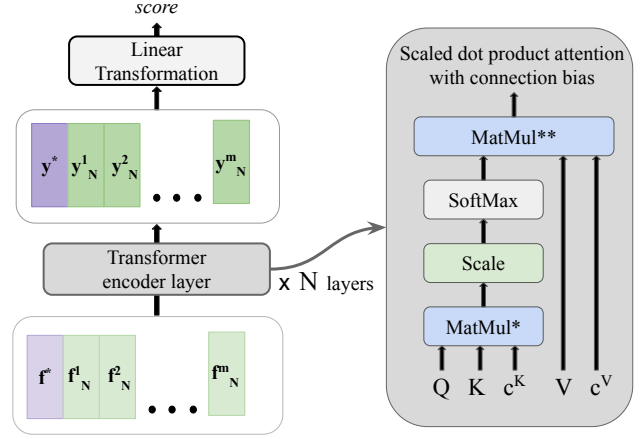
score

Linear Transformation

$y^*$ $y^1_N$ $y^2_N$ • • • $y^m_N$

Transformer encoder layer

x N layers

$f^*$ $f^1_N$ $f^2_N$ • • • $f^m_N$

Scaled dot product attention with connection bias

MatMul**

SoftMax

Scale

MatMul*

Q K $c^K$ V $c^V$